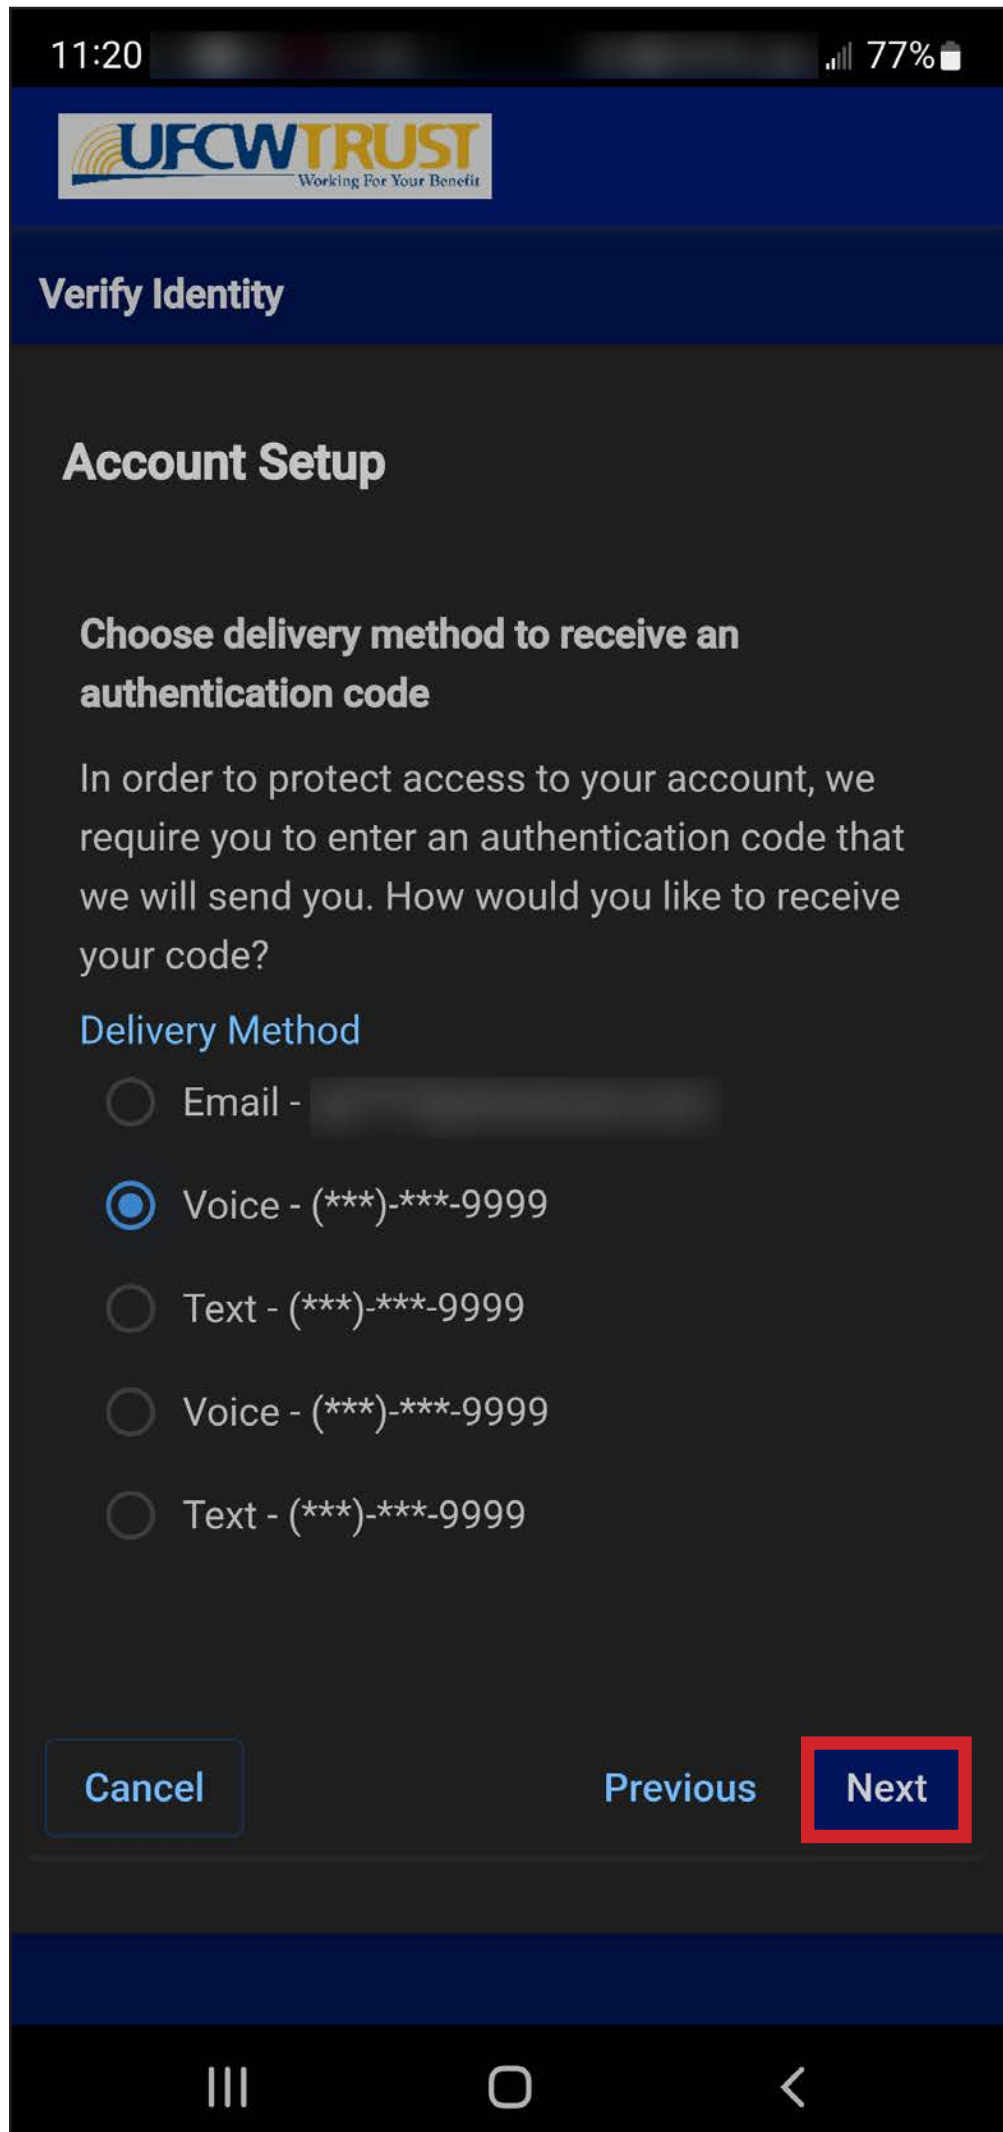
11:20 77%

UFCWTRUST
Working For Your Benefit

Verify Identity

Account Setup

Choose delivery method to receive an authentication code

In order to protect access to your account, we require you to enter an authentication code that we will send you. How would you like to receive your code?

Delivery Method

Email - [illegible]

Voice - (***)-***-9999

Text - (***)-***-9999

Voice - (***)-***-9999

Text - (***)-***-9999

Cancel

Previous

Next